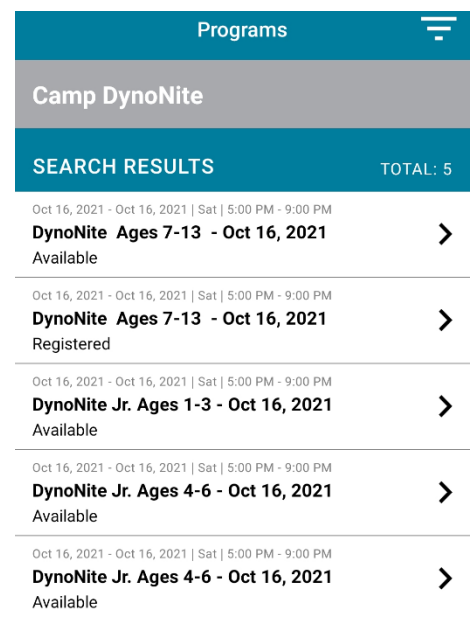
Programs

Camp DynoNite

SEARCH RESULTS

TOTAL: 5

Oct 16, 2021 - Oct 16, 2021 | Sat | 5:00 PM - 9:00 PM
DynoNite Ages 7-13 - Oct 16, 2021
Available

Oct 16, 2021 - Oct 16, 2021 | Sat | 5:00 PM - 9:00 PM
DynoNite Ages 7-13 - Oct 16, 2021
Registered

Oct 16, 2021 - Oct 16, 2021 | Sat | 5:00 PM - 9:00 PM
DynoNite Jr. Ages 1-3 - Oct 16, 2021
Available

Oct 16, 2021 - Oct 16, 2021 | Sat | 5:00 PM - 9:00 PM
DynoNite Jr. Ages 4-6 - Oct 16, 2021
Available

Oct 16, 2021 - Oct 16, 2021 | Sat | 5:00 PM - 9:00 PM
DynoNite Jr. Ages 4-6 - Oct 16, 2021
Available